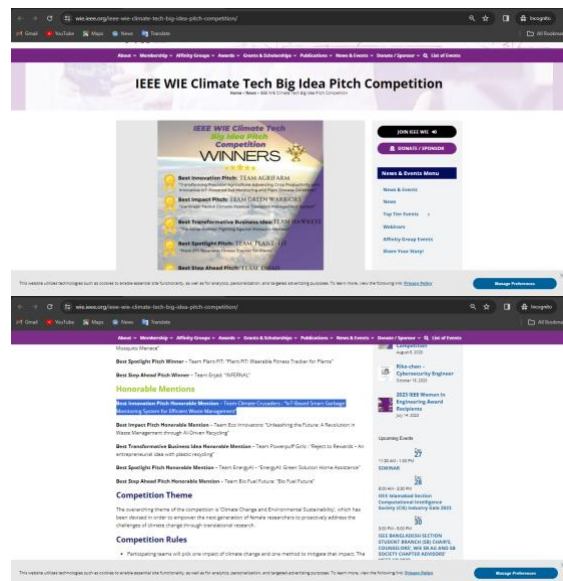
wie.ieee.org/ieee-wie-climate-tech-big-idea-pitch-competition/

Gmail YouTube Maps News Translate

Incognito

All Bookmarks

About • Membership • Affinity Groups • Awards • Grants & Scholarships • Publications • News & Events • Donate / Sponsor • List of Events

IEEE WIE Climate Tech Big Idea Pitch Competition

Home • News • IEEE WIE Climate Tech Big Idea Pitch Competition

IEEE WIE Climate Tech Big Idea Pitch Competition WINNERS

Best Innovation Pitch: TEAM AGRIFARM

Best Impact Pitch: TEAM GREEN WARRIORS

Best Transformative Business Idea: TEAM HAWKEYE

Best Spotlight Pitch: TEAM PLANT-FIT

Best Step Ahead Pitch: TEAM ERJAD

JOIN IEEE WIE

DONATE / SPONSOR

News & Events Menu

News & Events

News

Top Tier Events

Webinars

Affinity Group Events

Share Your Story!

This website utilizes technologies such as cookies to enable essential site functionality, as well as for analytics, personalization, and targeted advertising purposes. To learn more, view the following link: Privacy Policy

Manage Preferences

wie.ieee.org/ieee-wie-climate-tech-big-idea-pitch-competition/

Gmail YouTube Maps News Translate

Incognito

All Bookmarks

About • Membership • Affinity Groups • Awards • Grants & Scholarships • Publications • News & Events • Donate / Sponsor • List of Events

Mosquito Menace"

Best Spotlight Pitch Winner – Team Plant-FIT: "Plant-FIT: Wearable Fitness Tracker for Plants"

Best Step Ahead Pitch Winner – Team Erjad: "INFERNAL"

Honorable Mentions

Best Innovation Pitch Honorable Mention – Team Climate Crusaders: "IoT-Based Smart Garbage Monitoring System for Efficient Waste Management"

Best Impact Pitch Honorable Mention – Team Eco Innovators: "Unleashing the Future: A Revolution in Waste Management through AI-Driven Recycling"

Best Transformative Business Idea Honorable Mention – Team PowerpuFF Girls: "Reject to Rewards – An entrepreneurial idea with plastic recycling"

Best Spotlight Pitch Honorable Mention – Team EnergyAI – "EnergyAI: Green Solution Home Assistance"

Best Step Ahead Pitch Honorable Mention – Team Bio Fuel Future: "Bio Fuel Future"

Competition Theme

The overarching theme of the competition is 'Climate Change and Environmental Sustainability', which has been devised in order to empower the next generation of female researchers to proactively address the challenges of climate change through translational research.

Competition Rules

• Participating teams will pick one impact of climate change and one method to mitigate that impact. The

Competition
August 8, 2023

Rika chan – Cybersecurity Engineer
October 13, 2023

2023 IEEE Women in Engineering Award Recipients
July 14, 2023

Upcoming Events

27
SEMINAR

28
IEEE Islamabad Section Computational Intelligence Society (CIS) Industry Gala 2023

30
IEEE BANGLADESH SECTION STUDENT BRANCH (SB) CHAIRS, COUNSELORS', WIE SB AG AND SB SOCIETY CHAPTER ADVISORS'

This website utilizes technologies such as cookies to enable essential site functionality, as well as for analytics, personalization, and targeted advertising purposes. To learn more, view the following link: Privacy Policy

Manage Preferences